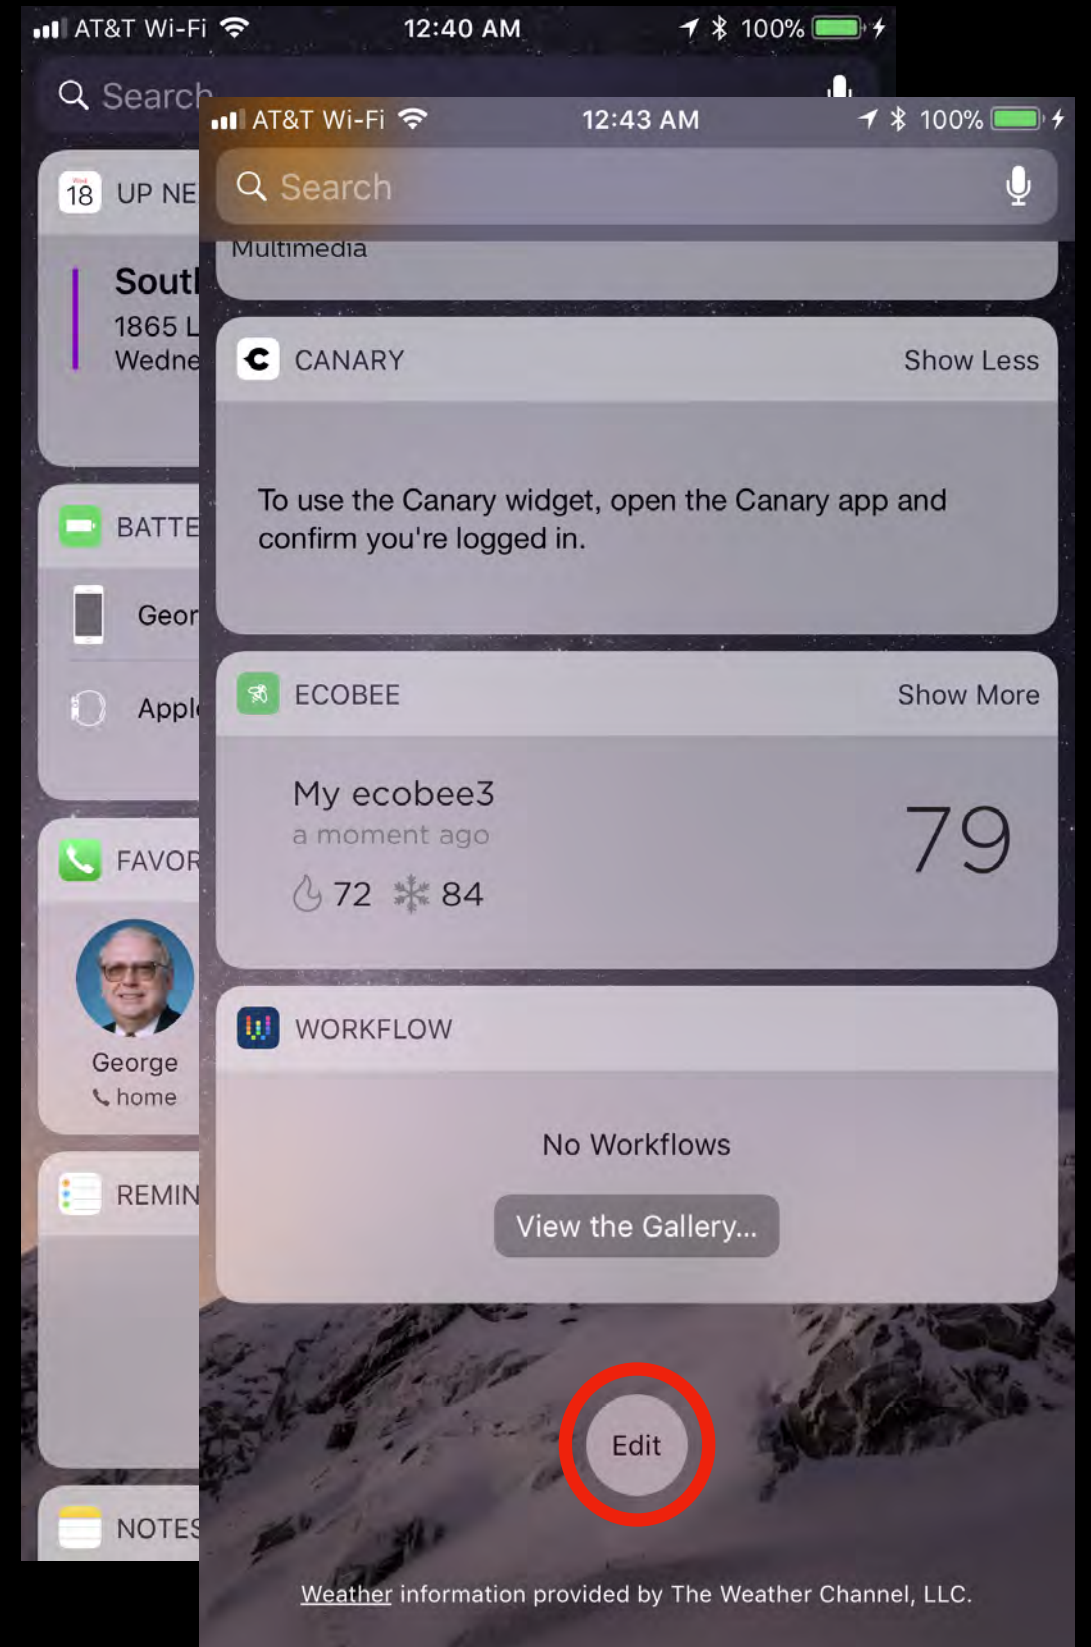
AT&T Wi-Fi 12:40 AM 100%

Search

18 UP NE

Soutl
1865 L
Wedne

BATTE

Geor

Appl

FAVOR

George
home

REMIN

NOTES

AT&T Wi-Fi 12:43 AM 100%

Search

Multimedia

CANARY Show Less

To use the Canary widget, open the Canary app and confirm you're logged in.

ECOBEE Show More

My ecobee3
a moment ago
72 84
79

WORKFLOW

No Workflows

View the Gallery...

Edit

Weather information provided by The Weather Channel, LLC.